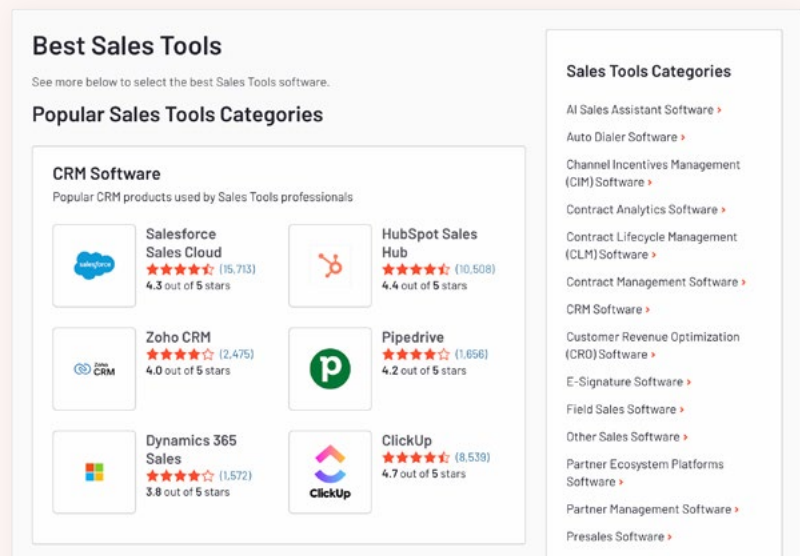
Best Sales Tools

See more below to select the best Sales Tools software.

Popular Sales Tools Categories

CRM Software

Popular CRM products used by Sales Tools professionals

salesforce

Salesforce Sales Cloud
(15,713)
4.3 out of 5 stars

HubSpot Sales Hub
(10,508)
4.4 out of 5 stars

Zoho CRM

Zoho CRM
(2,475)
4.0 out of 5 stars

Pipedrive
(1,656)
4.2 out of 5 stars

Dynamics 365 Sales
(1,572)
3.8 out of 5 stars

ClickUp

ClickUp
(8,539)
4.7 out of 5 stars

Sales Tools Categories

AI Sales Assistant Software ›
Auto Dialer Software ›
Channel Incentives Management (CIM) Software ›
Contract Analytics Software ›
Contract Lifecycle Management (CLM) Software ›
Contract Management Software ›
CRM Software ›
Customer Revenue Optimization (CRO) Software ›
E-Signature Software ›
Field Sales Software ›
Other Sales Software ›
Partner Ecosystem Platforms Software ›
Partner Management Software ›
Presales Software ›